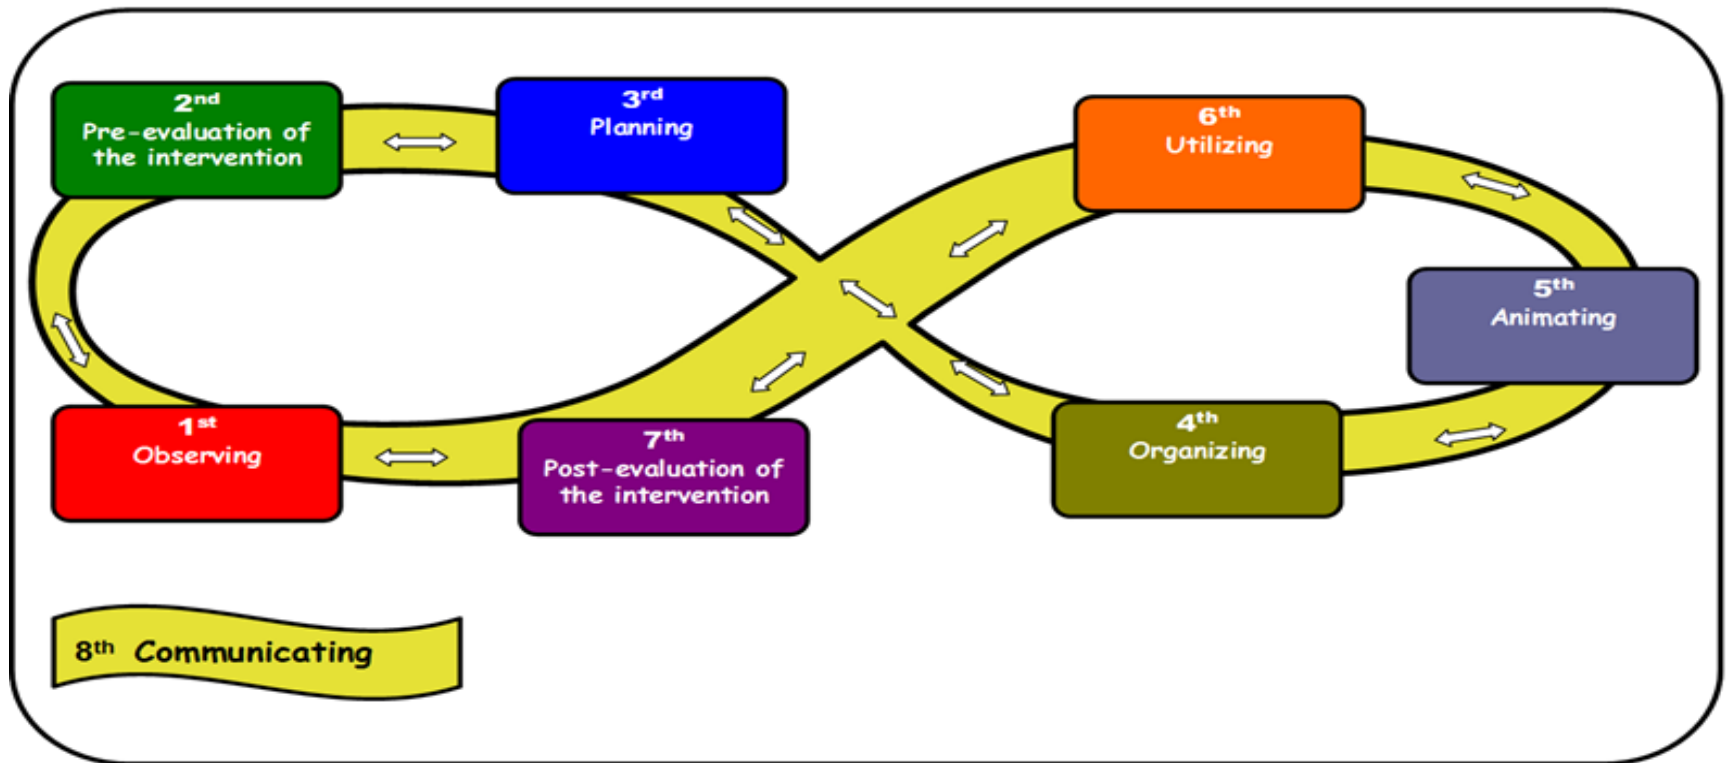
2$^{nd}$
Pre-evaluation of the intervention

3$^{rd}$
Planning

6$^{th}$
Utilizing

5$^{th}$
Animating

1$^{st}$
Observing

7$^{th}$
Post-evaluation of the intervention

4$^{th}$
Organizing

8$^{th}$ Communicating